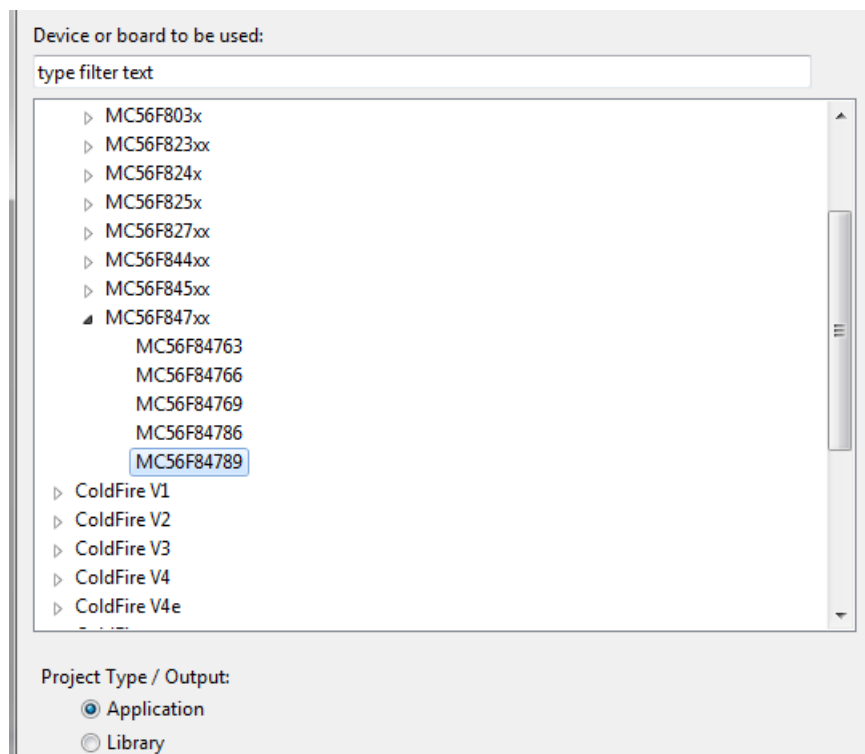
Device or board to be used:

type filter text

MC56F803x
MC56F823xx
MC56F824x
MC56F825x
MC56F827xx
MC56F844xx
MC56F845xx
MC56F847xx
MC56F84763
MC56F84766
MC56F84769
MC56F84786
MC56F84789
ColdFire V1
ColdFire V2
ColdFire V3
ColdFire V4
ColdFire V4e
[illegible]

Project Type / Output:
Application
Library